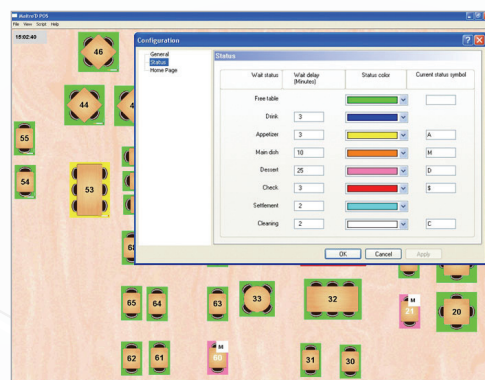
Maitre'D POS
File View Script Help
15:02:40

46
44
4
55
54
53
6
68
65
64
63
33
32
M
21
20
62
61
M
60
31
30

Configuration
General
Status
Home Page

Status

| Wait status | Wait delay (Minutes) | Status color | Current status symbol |
|---|---|---|---|
| Free table | | | |
| Drink | 3 | | |
| Appetizer | 3 | | A |
| Main dish | 10 | | M |
| Dessert | 25 | | D |
| Check | 3 | | $ |
| Settlement | 2 | | |
| Cleaning | 2 | | C |

OK Cancel Apply